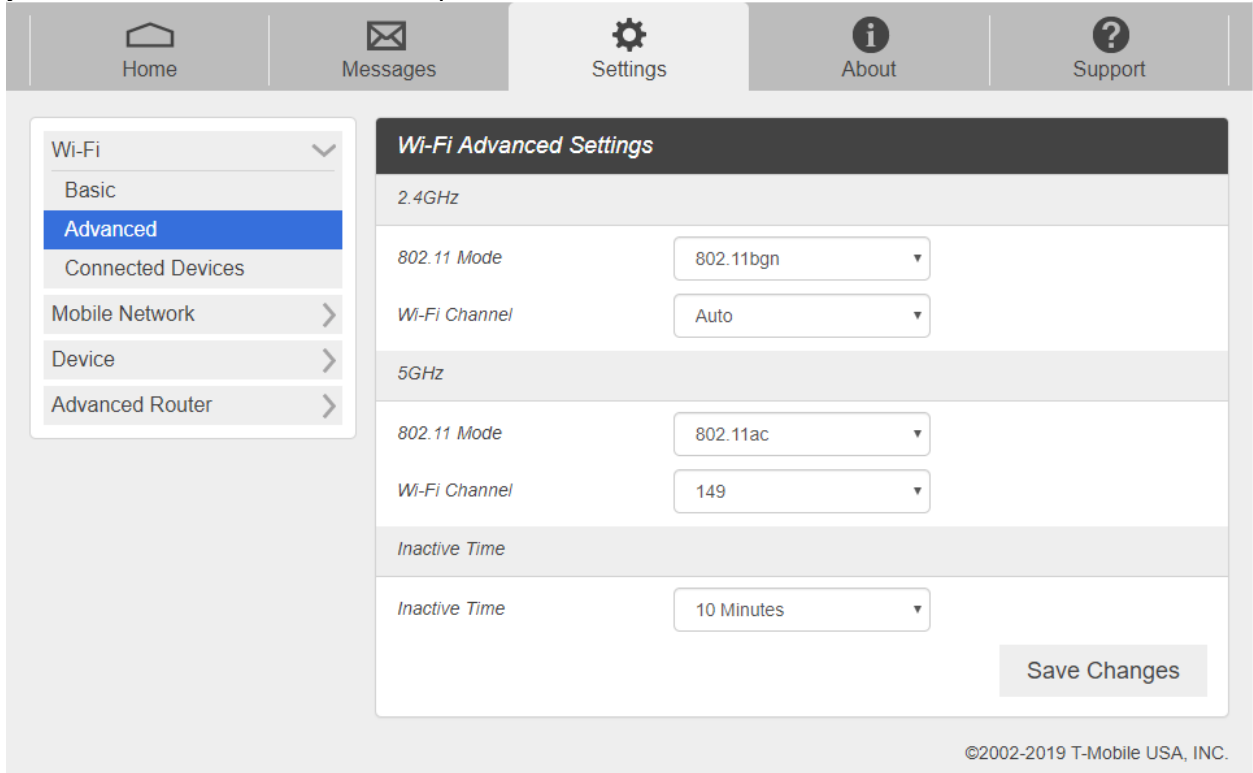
Home
Messages
Settings
About
Support

Wi-Fi
Basic
Advanced
Connected Devices
Mobile Network
Device
Advanced Router

Wi-Fi Advanced Settings

2.4GHz

802.11 Mode
802.11bgn

Wi-Fi Channel
Auto

5GHz

802.11 Mode
802.11ac

Wi-Fi Channel
149

Inactive Time

Inactive Time
10 Minutes

Save Changes

©2002-2019 T-Mobile USA, INC.